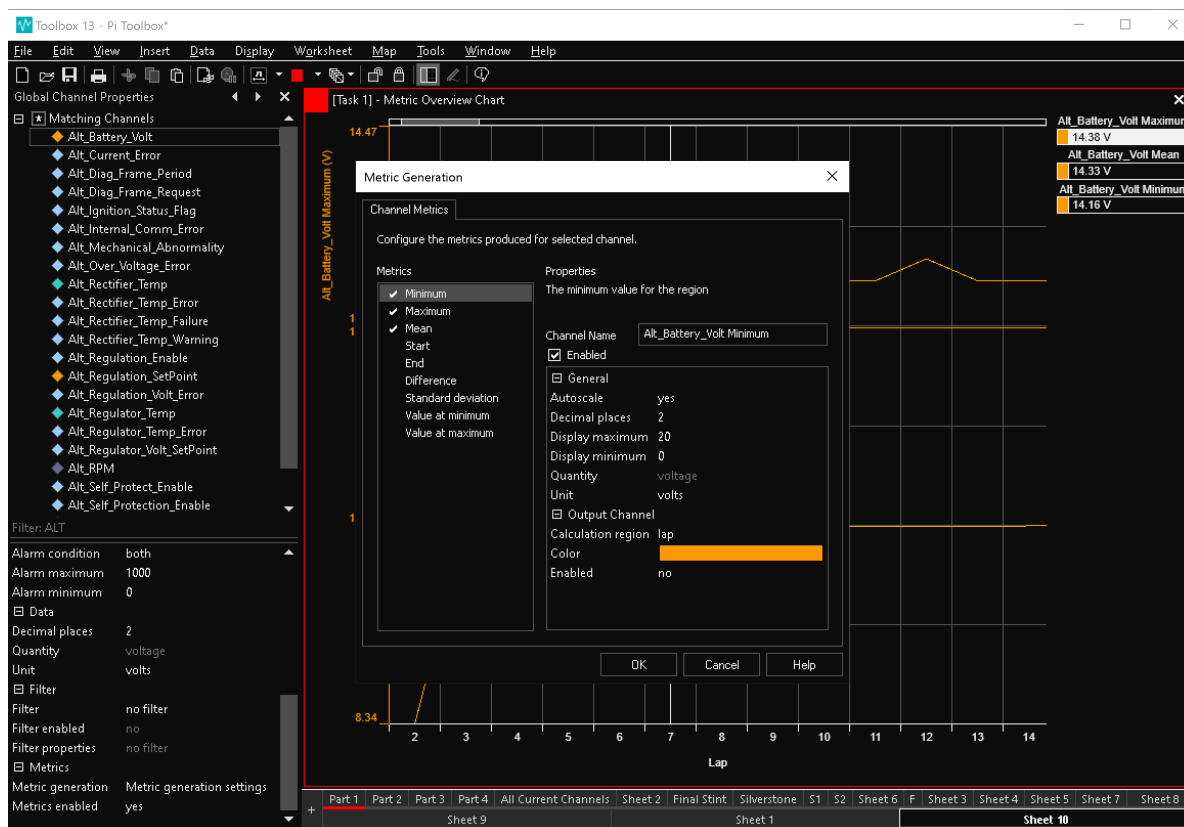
Toolbox 13 - Pi Toolbox*

File Edit View Insert Data Display Worksheet Map Tools Window Help

Global Channel Properties

⊟ Matching Channels
Alt_Battery_Volt
Alt_Current_Error
Alt_Diag_Frame_Period
Alt_Diag_Frame_Request
Alt_Ignition_Status_Flag
Alt_Internal_Comm_Error
Alt_Mechanical_Abnormality
Alt_Over_Voltage_Error
Alt_Rectifier_Temp
Alt_Rectifier_Temp_Error
Alt_Rectifier_Temp_Failure
Alt_Rectifier_Temp_Warning
Alt_Regulation_Enable
Alt_Regulation_SetPoint
Alt_Regulation_Volt_Error
Alt_Regulator_Temp
Alt_Regulator_Temp_Error
Alt_Regulator_Volt_SetPoint
Alt_RPM
Alt_Self_Protect_Enable
Alt_Self_Protection_Enable

Filter: ALT

| Alarm condition | both |
|---|---|
| Alarm maximum | 1000 |
| Alarm minimum | 0 |
| ⊟ Data | |
| Decimal places | 2 |
| Quantity | voltage |
| Unit | volts |
| ⊟ Filter | |
| Filter | no filter |
| Filter enabled | no |
| Filter properties | no filter |
| ⊟ Metrics | |
| Metric generation | Metric generation settings |
| Metrics enabled | yes |

[Task 1] - Metric Overview Chart

14.47
Alt_Battery_Volt Maximum (V)
1
1
1
8.34

Alt_Battery_Volt Maximum
14.38 V
Alt_Battery_Volt Mean
14.33 V
Alt_Battery_Volt Minimum
14.16 V

Metric Generation

Channel Metrics

Configure the metrics produced for selected channel.

Metrics
✔ Minimum
✔ Maximum
✔ Mean
Start
End
Difference
Standard deviation
Value at minimum
Value at maximum

Properties
The minimum value for the region

Channel Name Alt_Battery_Volt Minimum
☑ Enabled

| ⊟ General | |
|---|---|
| Autoscale | yes |
| Decimal places | 2 |
| Display maximum | 20 |
| Display minimum | 0 |
| Quantity | voltage |
| Unit | volts |
| ⊟ Output Channel | |
| Calculation region | lap |
| Color | |
| Enabled | no |

OK Cancel Help

2 3 4 5 6 7 8 9 10 11 12 13 14
Lap

Part 1 Part 2 Part 3 Part 4 All Current Channels Sheet 2 Final Stint Silverstone S1 S2 Sheet 6 F Sheet 3 Sheet 4 Sheet 5 Sheet 7 Sheet 8
Sheet 9 Sheet 1 Sheet 10